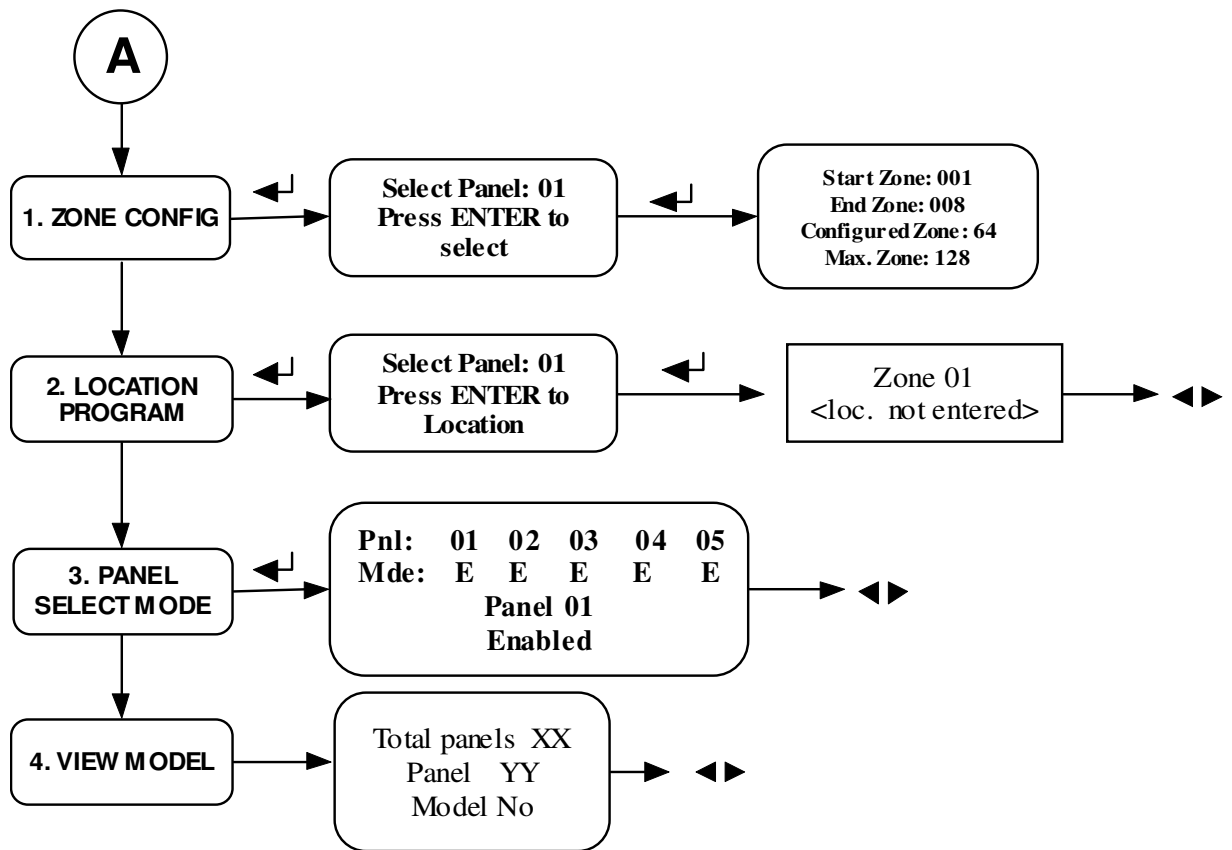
A

1. ZONE CONFIG

Select Panel: 01
Press ENTER to select

Start Zone: 001
End Zone: 008
Configured Zone: 64
Max. Zone: 128

2. LOCATION PROGRAM

Select Panel: 01
Press ENTER to Location

Zone 01
<loc. not entered>

3. PANEL SELECT MODE

| Pnl: | 01 | 02 | 03 | 04 | 05 |
|---|---|---|---|---|---|
| Mde: | E | E | E | E | E |

Panel 01
Enabled

4. VIEW MODEL

Total panels XX
Panel YY
Model No